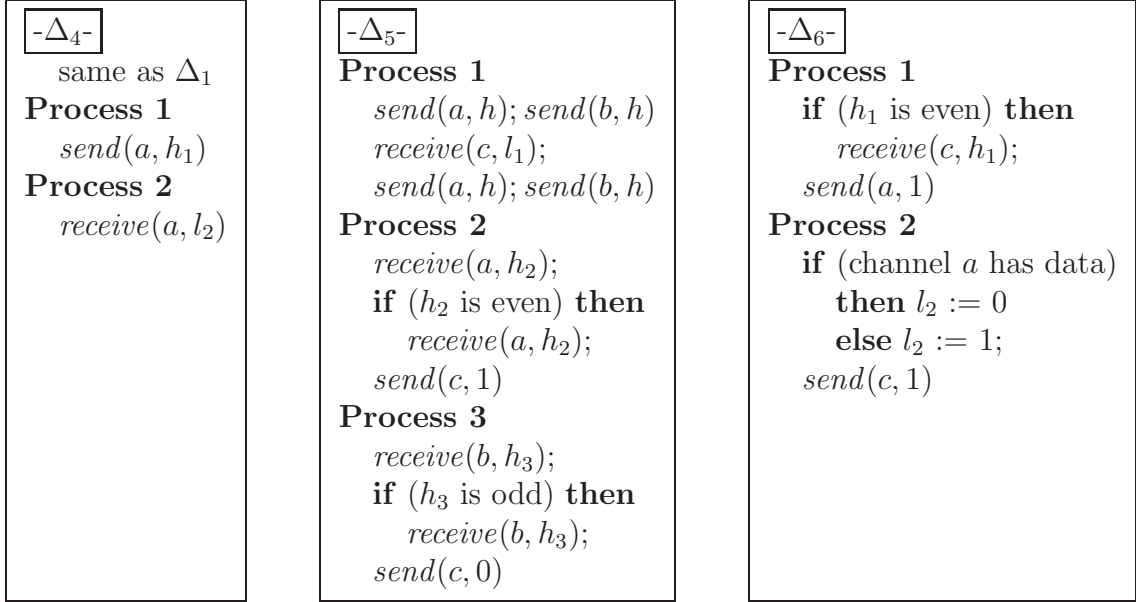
-$\Delta_4$-
same as $\Delta_1$
**Process 1**
$send(a, h_1)$
**Process 2**
$receive(a, l_2)$

-$\Delta_5$-
**Process 1**
$send(a, h); send(b, h)$
$receive(c, l_1);$
$send(a, h); send(b, h)$
**Process 2**
$receive(a, h_2);$
**if** ($h_2$ is even) **then**
$receive(a, h_2);$
$send(c, 1)$
**Process 3**
$receive(b, h_3);$
**if** ($h_3$ is odd) **then**
$receive(b, h_3);$
$send(c, 0)$

-$\Delta_6$-
**Process 1**
**if** ($h_1$ is even) **then**
$receive(c, h_1);$
$send(a, 1)$
**Process 2**
**if** (channel $a$ has data)
**then** $l_2 := 0$
**else** $l_2 := 1;$
$send(c, 1)$